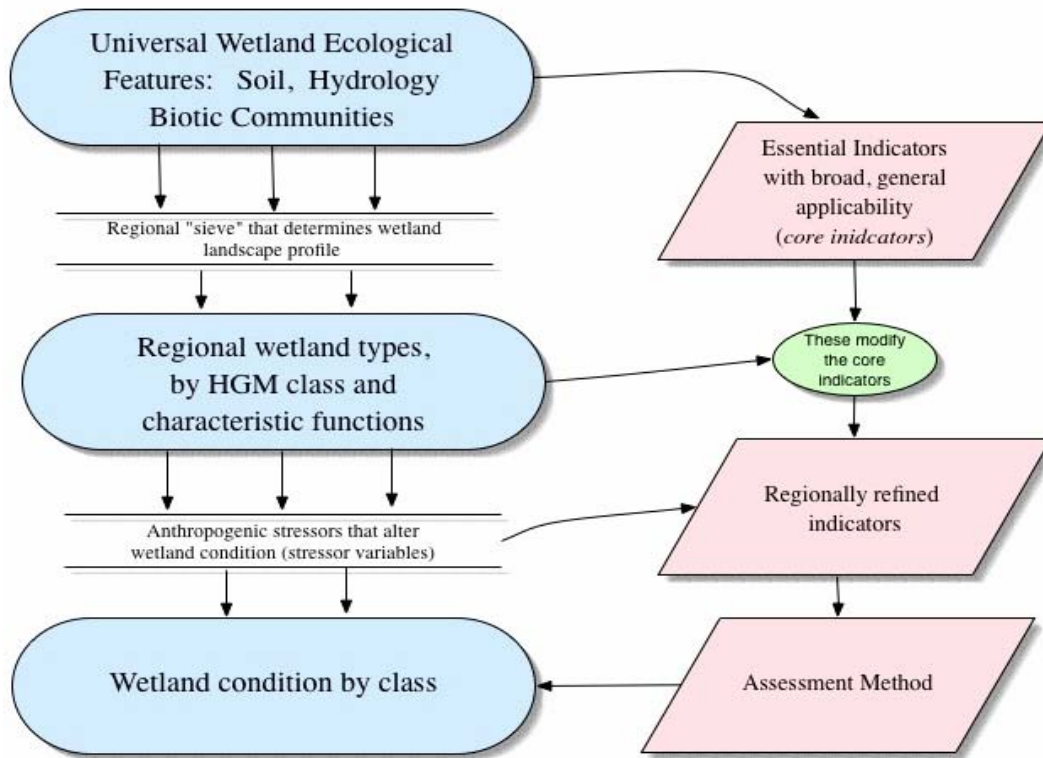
Universal Wetland Ecological Features: Soil, Hydrology Biotic Communities

Essential Indicators with broad, general applicability (*core inidcators*)

Regional "sieve" that determines wetland landscape profile

Regional wetland types, by HGM class and characteristic functions

These modify the core indicators

Anthropogenic stressors that alter wetland condition (stressor variables)

Regionally refined indicators

Wetland condition by class

Assessment Method